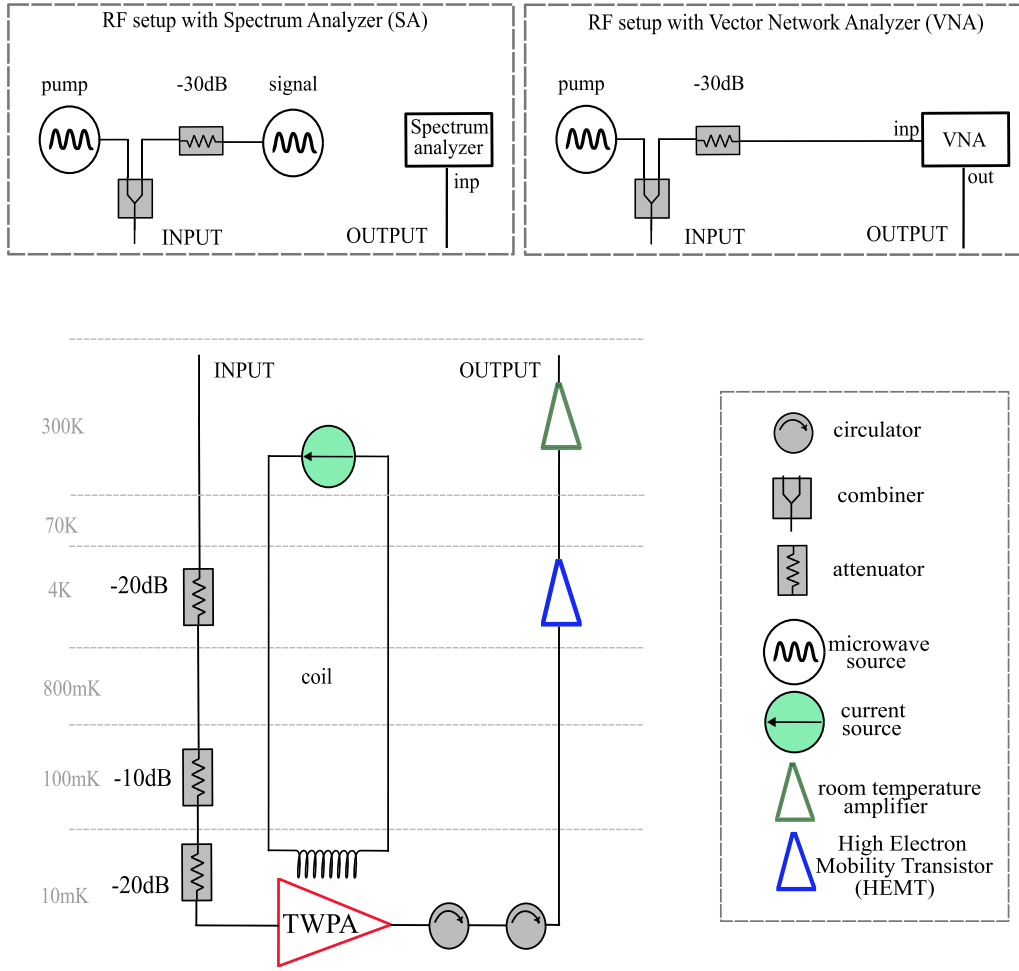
RF setup with Spectrum Analyzer (SA)

pump

-30dB

signal

Spectrum analyzer

inp

INPUT

OUTPUT

RF setup with Vector Network Analyzer (VNA)

pump

-30dB

inp

VNA

out

INPUT

OUTPUT

INPUT

OUTPUT

300K

70K

4K

800mK

100mK

10mK

-20dB

-10dB

-20dB

coil

TWPA

circulator

combiner

attenuator

microwave source

current source

room temperature amplifier

High Electron Mobility Transistor (HEMT)